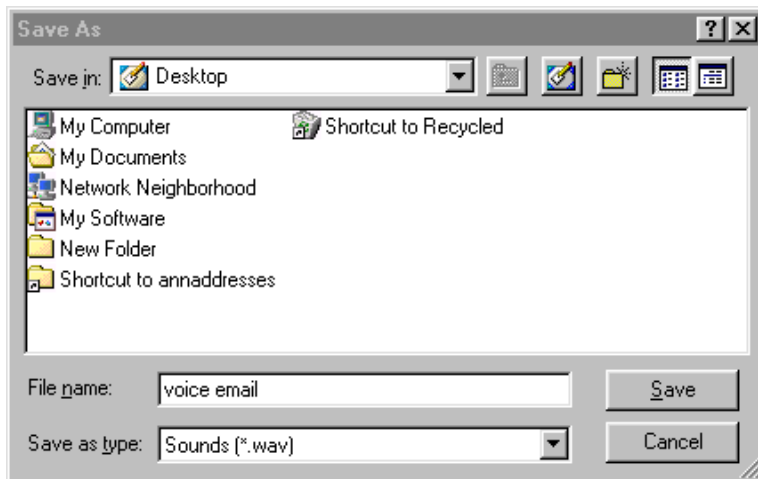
Save As

?

Save in: Desktop

My Computer
My Documents
Network Neighborhood
My Software
New Folder
Shortcut to annaddresses
Shortcut to Recycled

File name: voice email

Save as type: Sounds (*.wav)

Save

Cancel